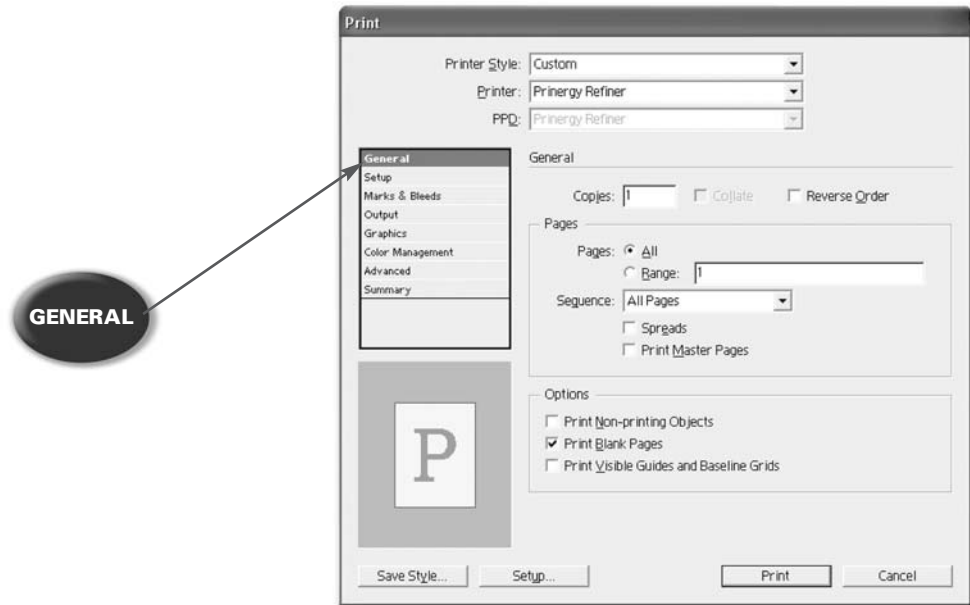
GENERAL

Print

Printer Style: Custom

Printer: Prinergy Refiner

PPD: Prinergy Refiner

General
Setup
Marks & Bleeds
Output
Graphics
Color Management
Advanced
Summary

P

General

Copies: 1 Collate Reverse Order

Pages

Pages: All
Range: 1

Sequence: All Pages

Spreads
Print Master Pages

Options

Print Non-printing Objects
Print Blank Pages
Print Visible Guides and Baseline Grids

Save Style... Setup... Print Cancel